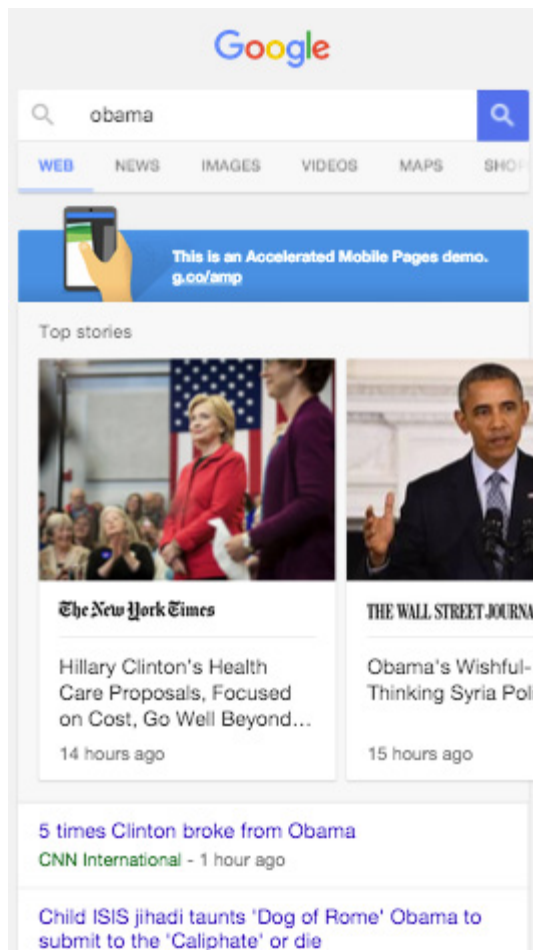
Google

obama

WEB NEWS IMAGES VIDEOS MAPS SHO

This is an Accelerated Mobile Pages demo. g.co/amp

Top stories

The New York Times

Hillary Clinton's Health Care Proposals, Focused on Cost, Go Well Beyond...

14 hours ago

THE WALL STREET JOURNA

Obama's Wishful-Thinking Syria Pol

15 hours ago

5 times Clinton broke from Obama
CNN International - 1 hour ago

Child ISIS jihadi taunts 'Dog of Rome' Obama to submit to the 'Caliphate' or die